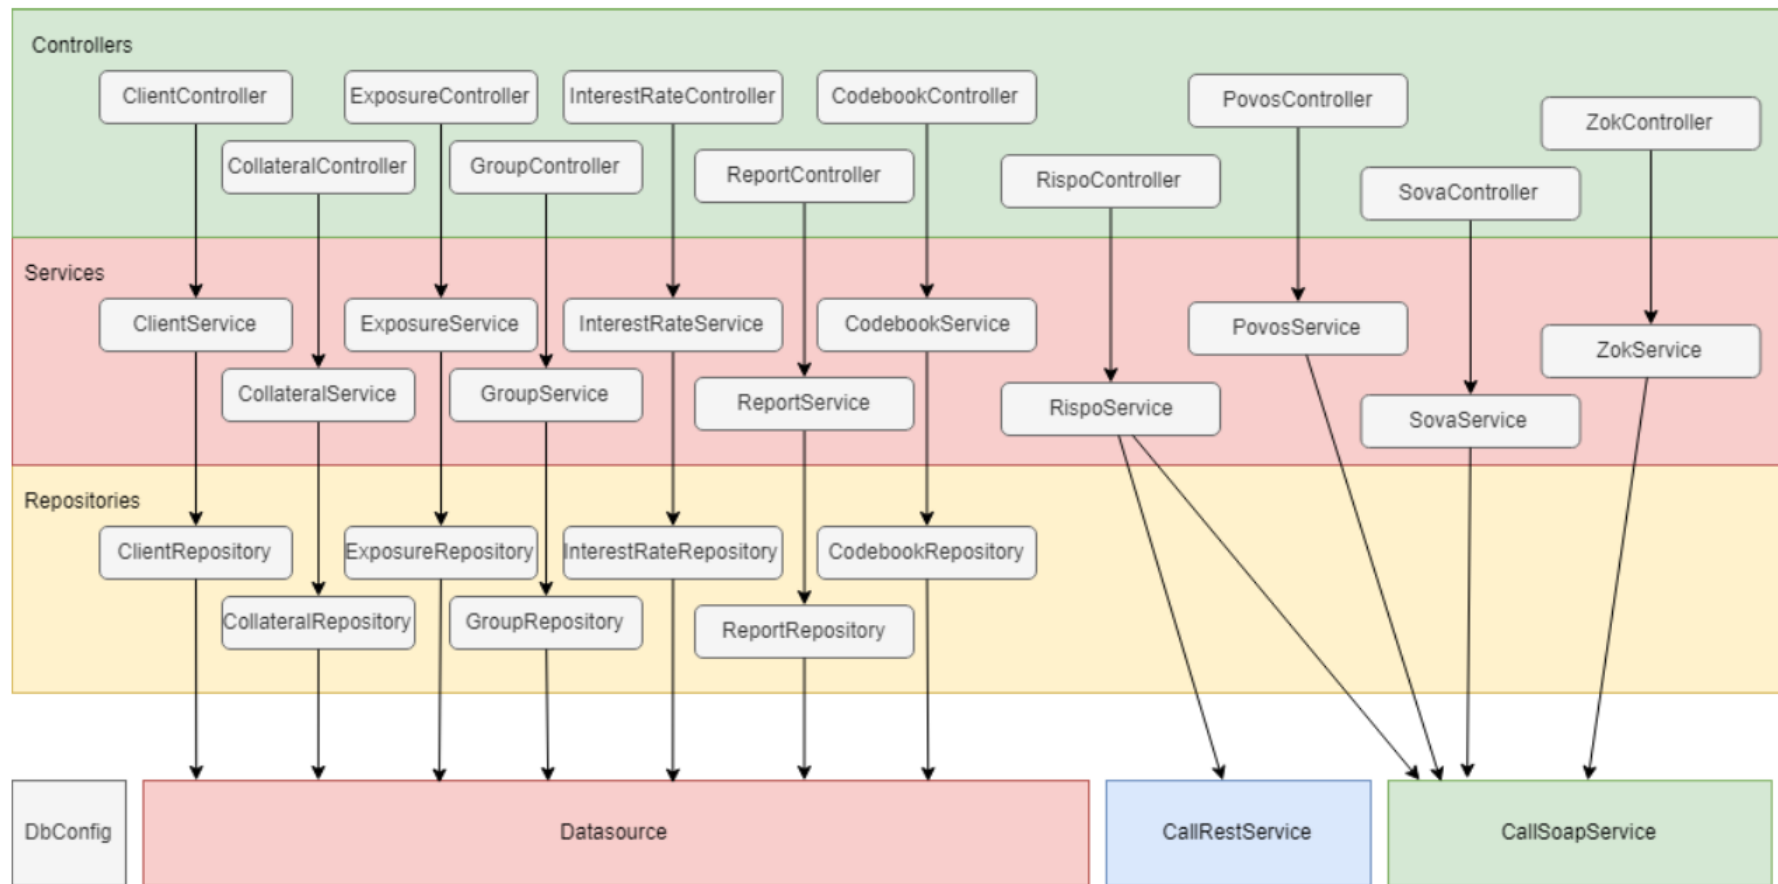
Controllers

ClientController
ExposureController
InterestRateController
CodebookController
PovosController
ZokController
CollateralController
GroupController
ReportController
RispoController
SovaController

Services

ClientService
ExposureService
InterestRateService
CodebookService
PovosService
ZokService
CollateralService
GroupService
ReportService
RispoService
SovaService

Repositories

ClientRepository
ExposureRepository
InterestRateRepository
CodebookRepository
CollateralRepository
GroupRepository
ReportRepository

DbConfig
Datasource
CallRestService
CallSoapService